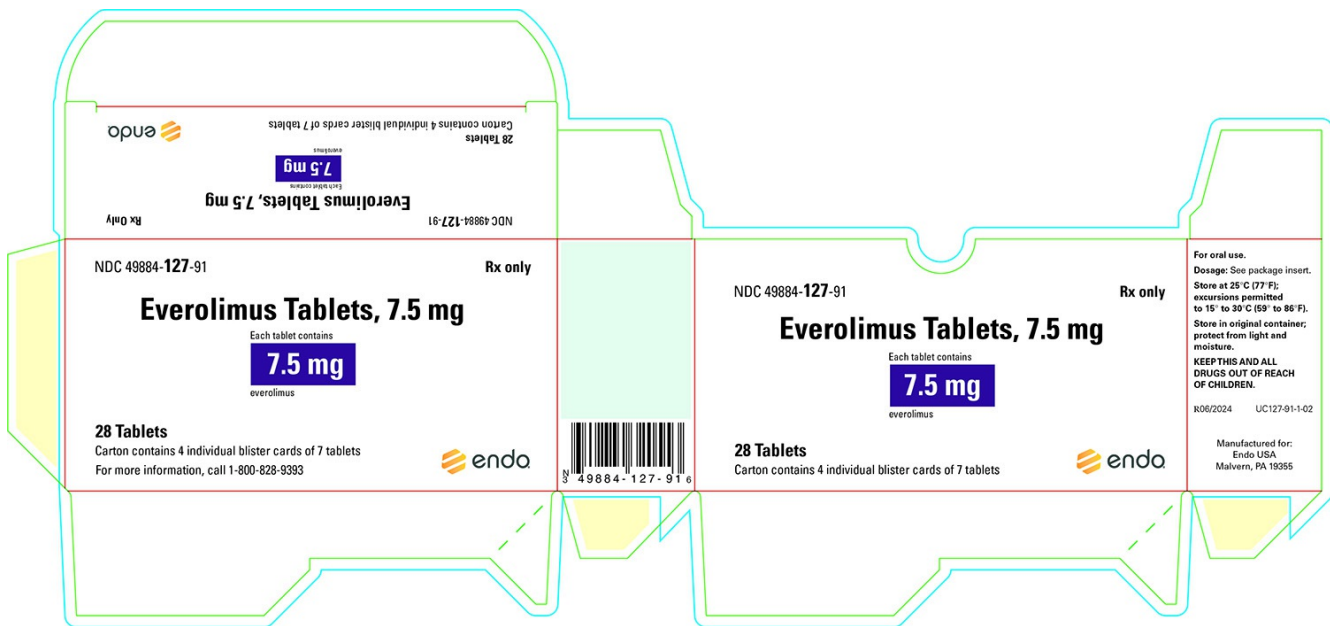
NDC 49884-127-91

Rx Only

Everolimus Tablets, 7.5 mg

Each tablet contains

7.5 mg

everolimus

28 Tablets

Carton contains 4 individual blister cards of 7 tablets

endo

NDC 49884-127-91

Rx only

Everolimus Tablets, 7.5 mg

Each tablet contains

7.5 mg

everolimus

28 Tablets

Carton contains 4 individual blister cards of 7 tablets

For more information, call 1-800-828-9393

endo

N 3 49884-127-91 6

NDC 49884-127-91

Rx only

Everolimus Tablets, 7.5 mg

Each tablet contains

7.5 mg

everolimus

28 Tablets

Carton contains 4 individual blister cards of 7 tablets

endo

For oral use.

Dosage: See package insert.

Store at 25°C (77°F); excursions permitted to 15° to 30°C (59° to 86°F).

Store in original container; protect from light and moisture.

KEEP THIS AND ALL DRUGS OUT OF REACH OF CHILDREN.

R06/2024 UC127-91-1-02

Manufactured for:
Endo USA
Malvern, PA 19355